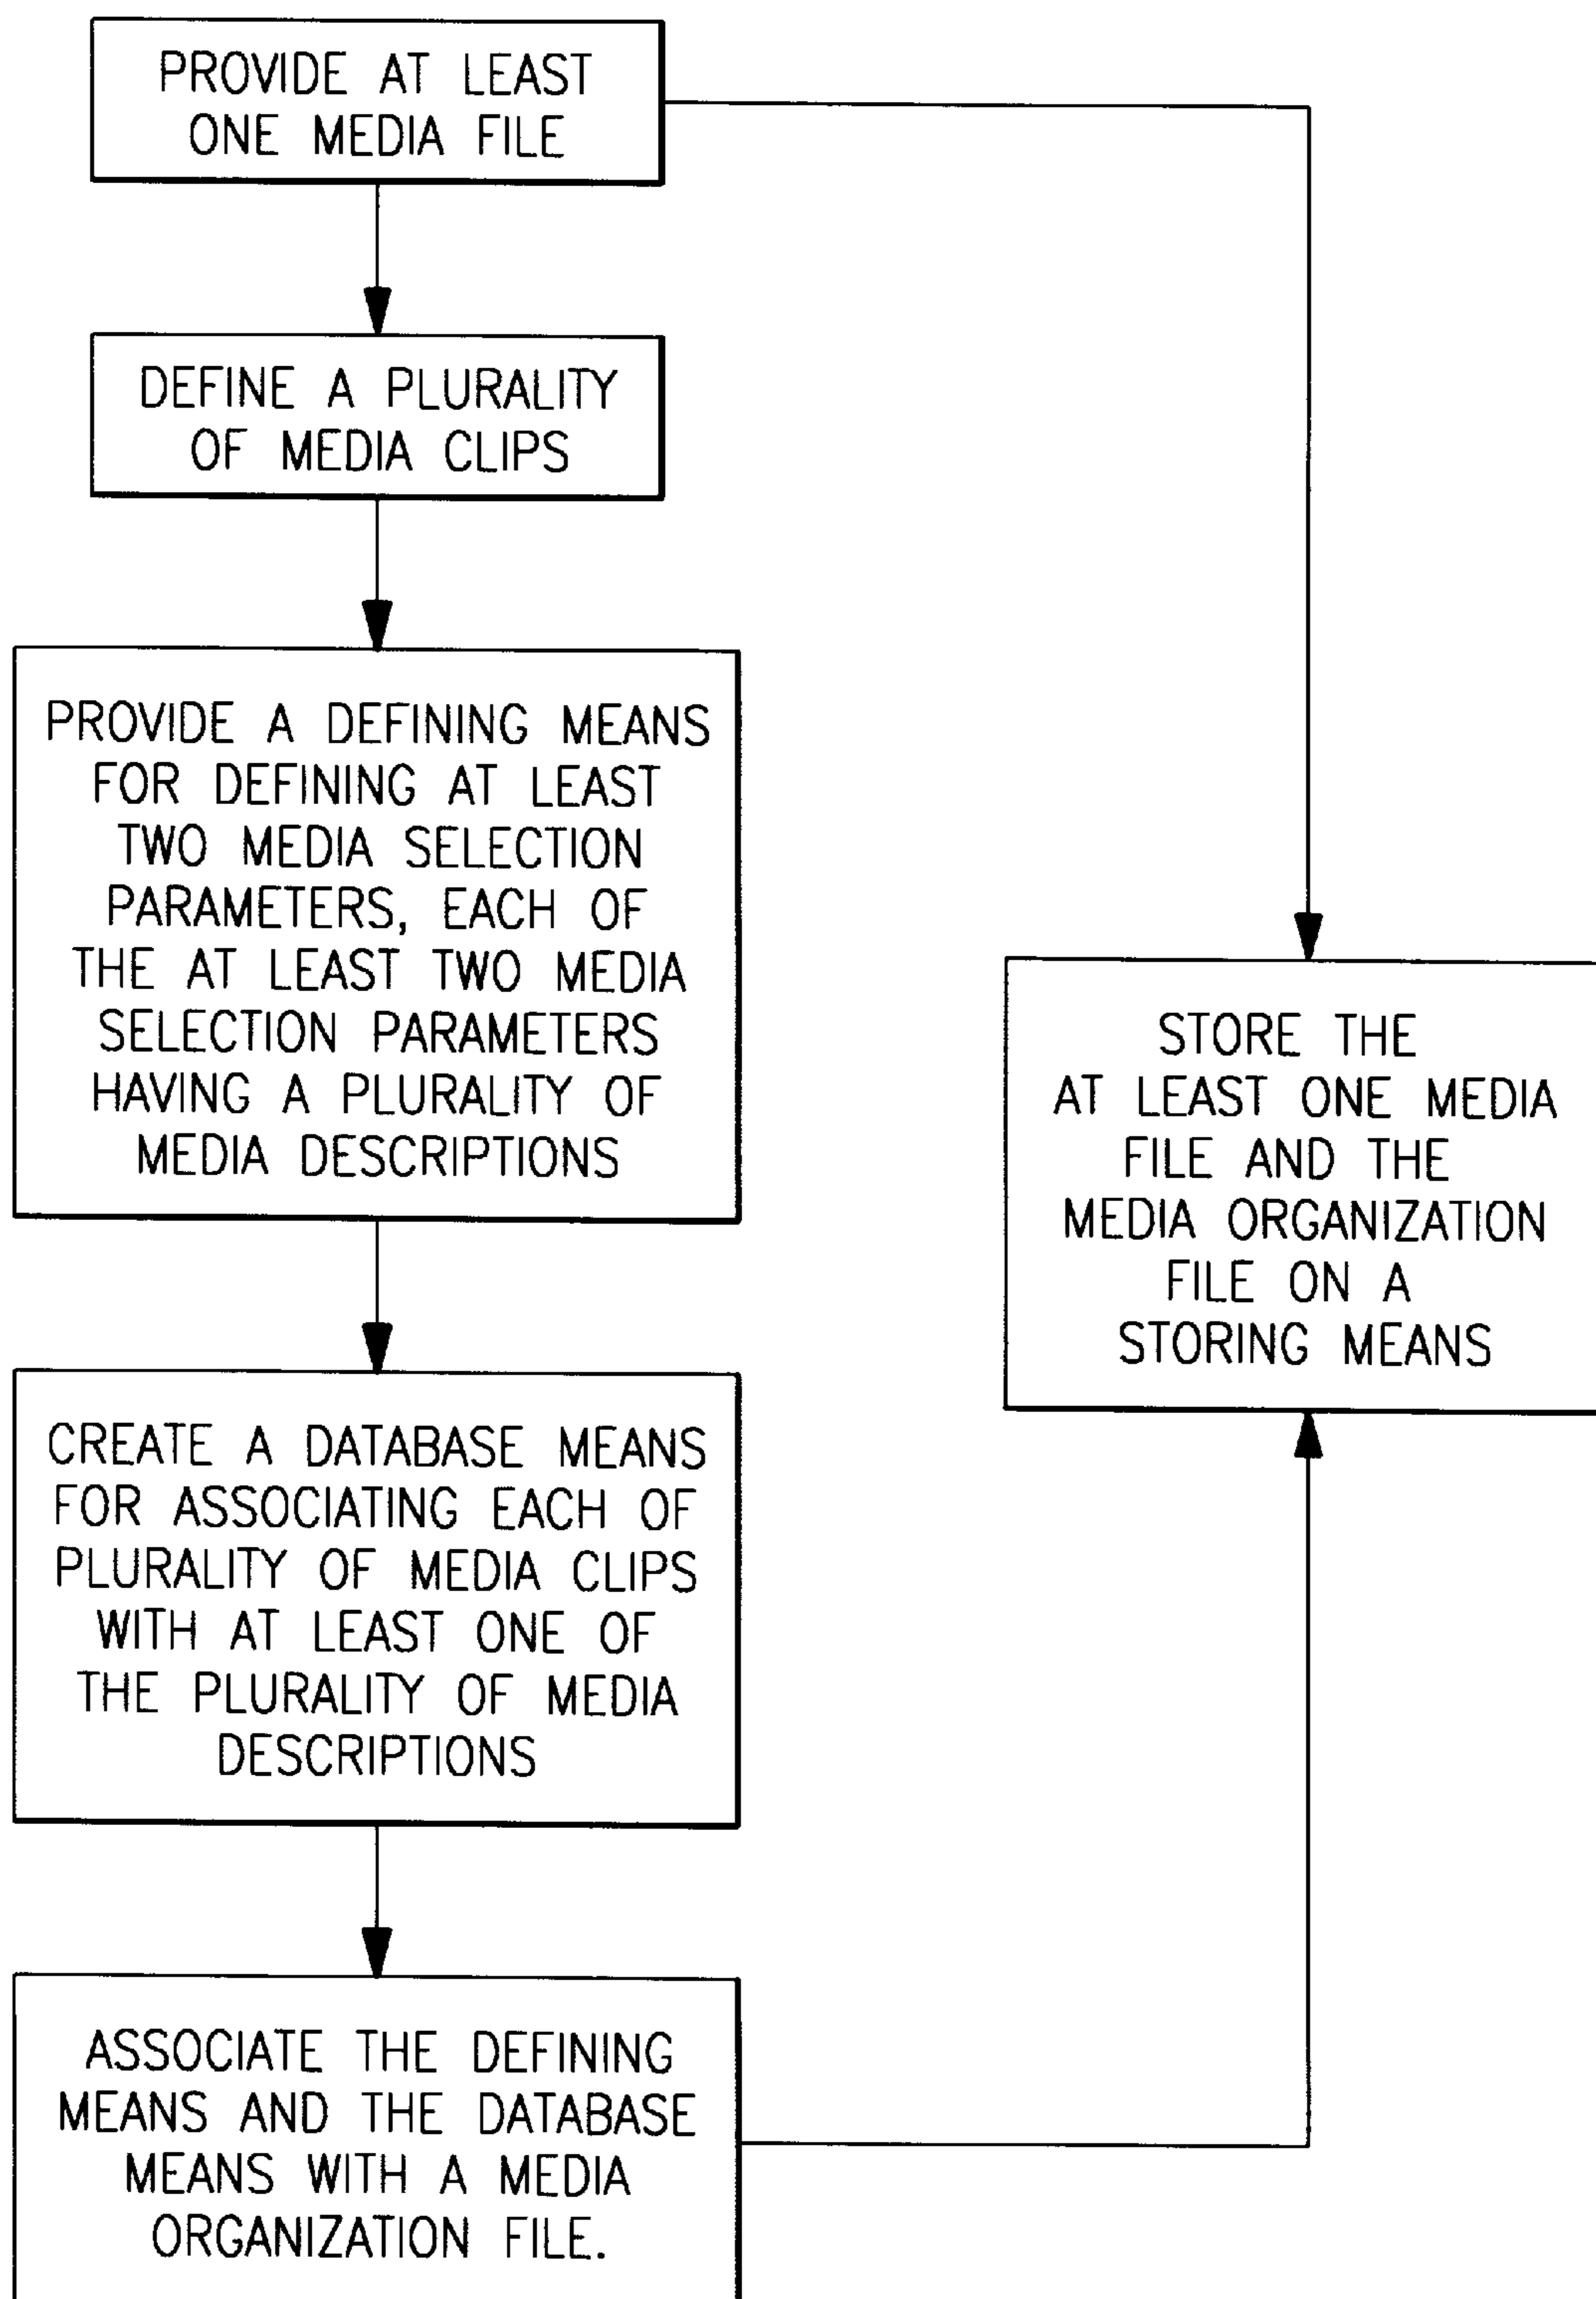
PROVIDE AT LEAST ONE MEDIA FILE

DEFINE A PLURALITY OF MEDIA CLIPS

PROVIDE A DEFINING MEANS FOR DEFINING AT LEAST TWO MEDIA SELECTION PARAMETERS, EACH OF THE AT LEAST TWO MEDIA SELECTION PARAMETERS HAVING A PLURALITY OF MEDIA DESCRIPTIONS

CREATE A DATABASE MEANS FOR ASSOCIATING EACH OF PLURALITY OF MEDIA CLIPS WITH AT LEAST ONE OF THE PLURALITY OF MEDIA DESCRIPTIONS

ASSOCIATE THE DEFINING MEANS AND THE DATABASE MEANS WITH A MEDIA ORGANIZATION FILE.

STORE THE AT LEAST ONE MEDIA FILE AND THE MEDIA ORGANIZATION FILE ON A STORING MEANS